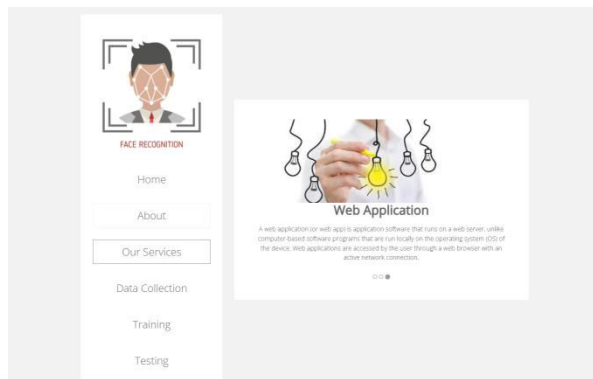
FACE RECOGNITION

Home

About

Our Services

Data Collection

Training

Testing

Web Application

A web application (or web app) is application software that runs on a web server, unlike computer-based software programs that are run locally on the operating system (OS) of the device. Web applications are accessed by the user through a web browser with an active network connection.